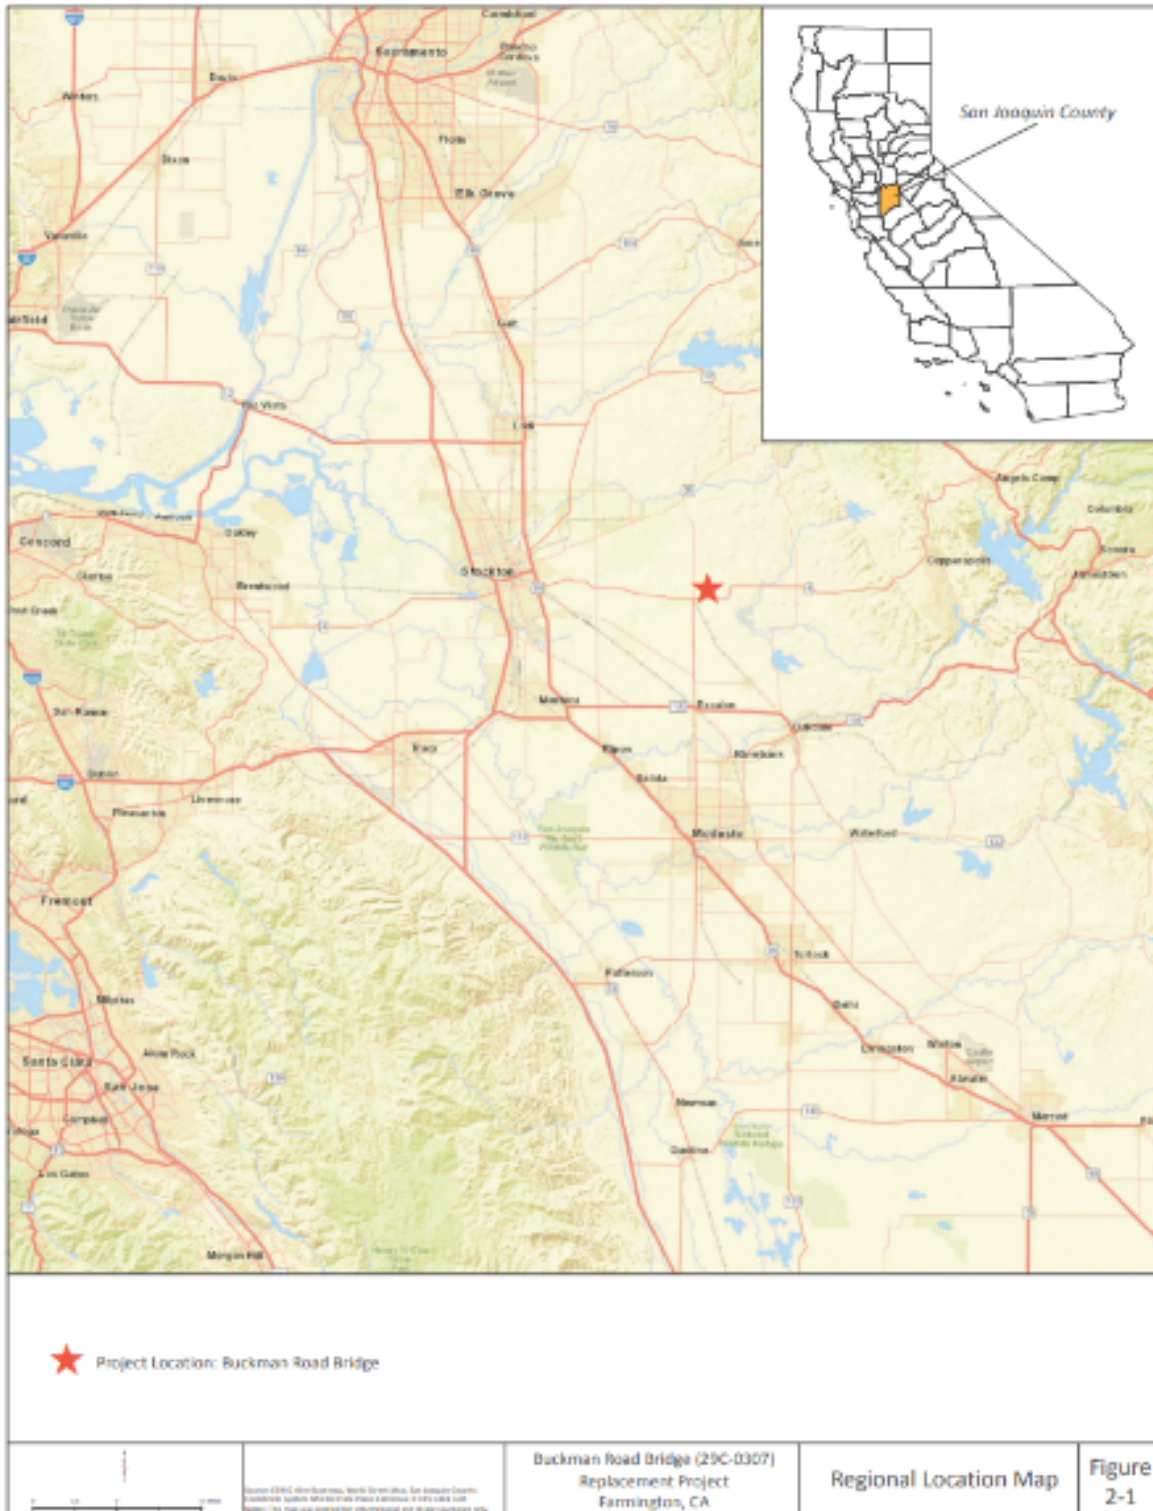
Sacramento
Rancho Cordova
Davis
Winters
Dixon
Florin
Elk Grove
Vacaville
Galt
Rio Vista
Lodi
Oakley
Antioch
Concord
Clayton
Brentwood
Stockton
Walnut Creek
San Ramon
Manteca
Escalon
Tracy
Ripon
Riverbank
Oakdale
Dublin
Livermore
Pleasanton
Salida
Modesto
Waterford
Fremont
Turlock
Patterson
Delhi
Milpitas
Alum Rock
Livingston
Winton
Santa Clara
Atwater
San Jose
Campbell
Merced
Newman
Los Gatos
Gustine
Morgan Hill
Angels Camp
Columbia
Copperopolis
Sonora
Jamestown
San Joaquin County

Project Location: Buckman Road Bridge

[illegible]

Buckman Road Bridge (29C-0307)
Replacement Project
Farmington, CA

Regional Location Map

Figure
2-1